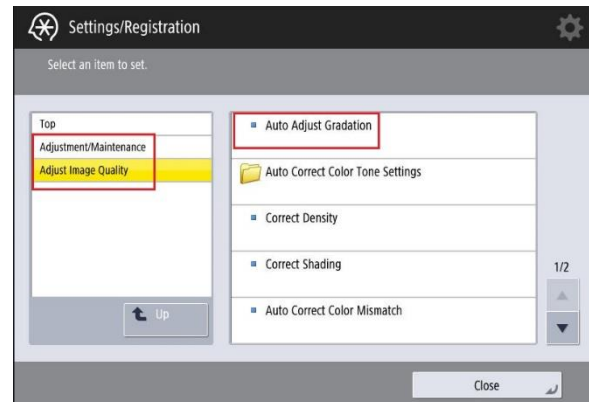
Settings/Registration

Select an item to set.

Top
Adjustment/Maintenance
Adjust Image Quality

Up

Auto Adjust Gradation
Auto Correct Color Tone Settings
Correct Density
Correct Shading
Auto Correct Color Mismatch

1/2

Close